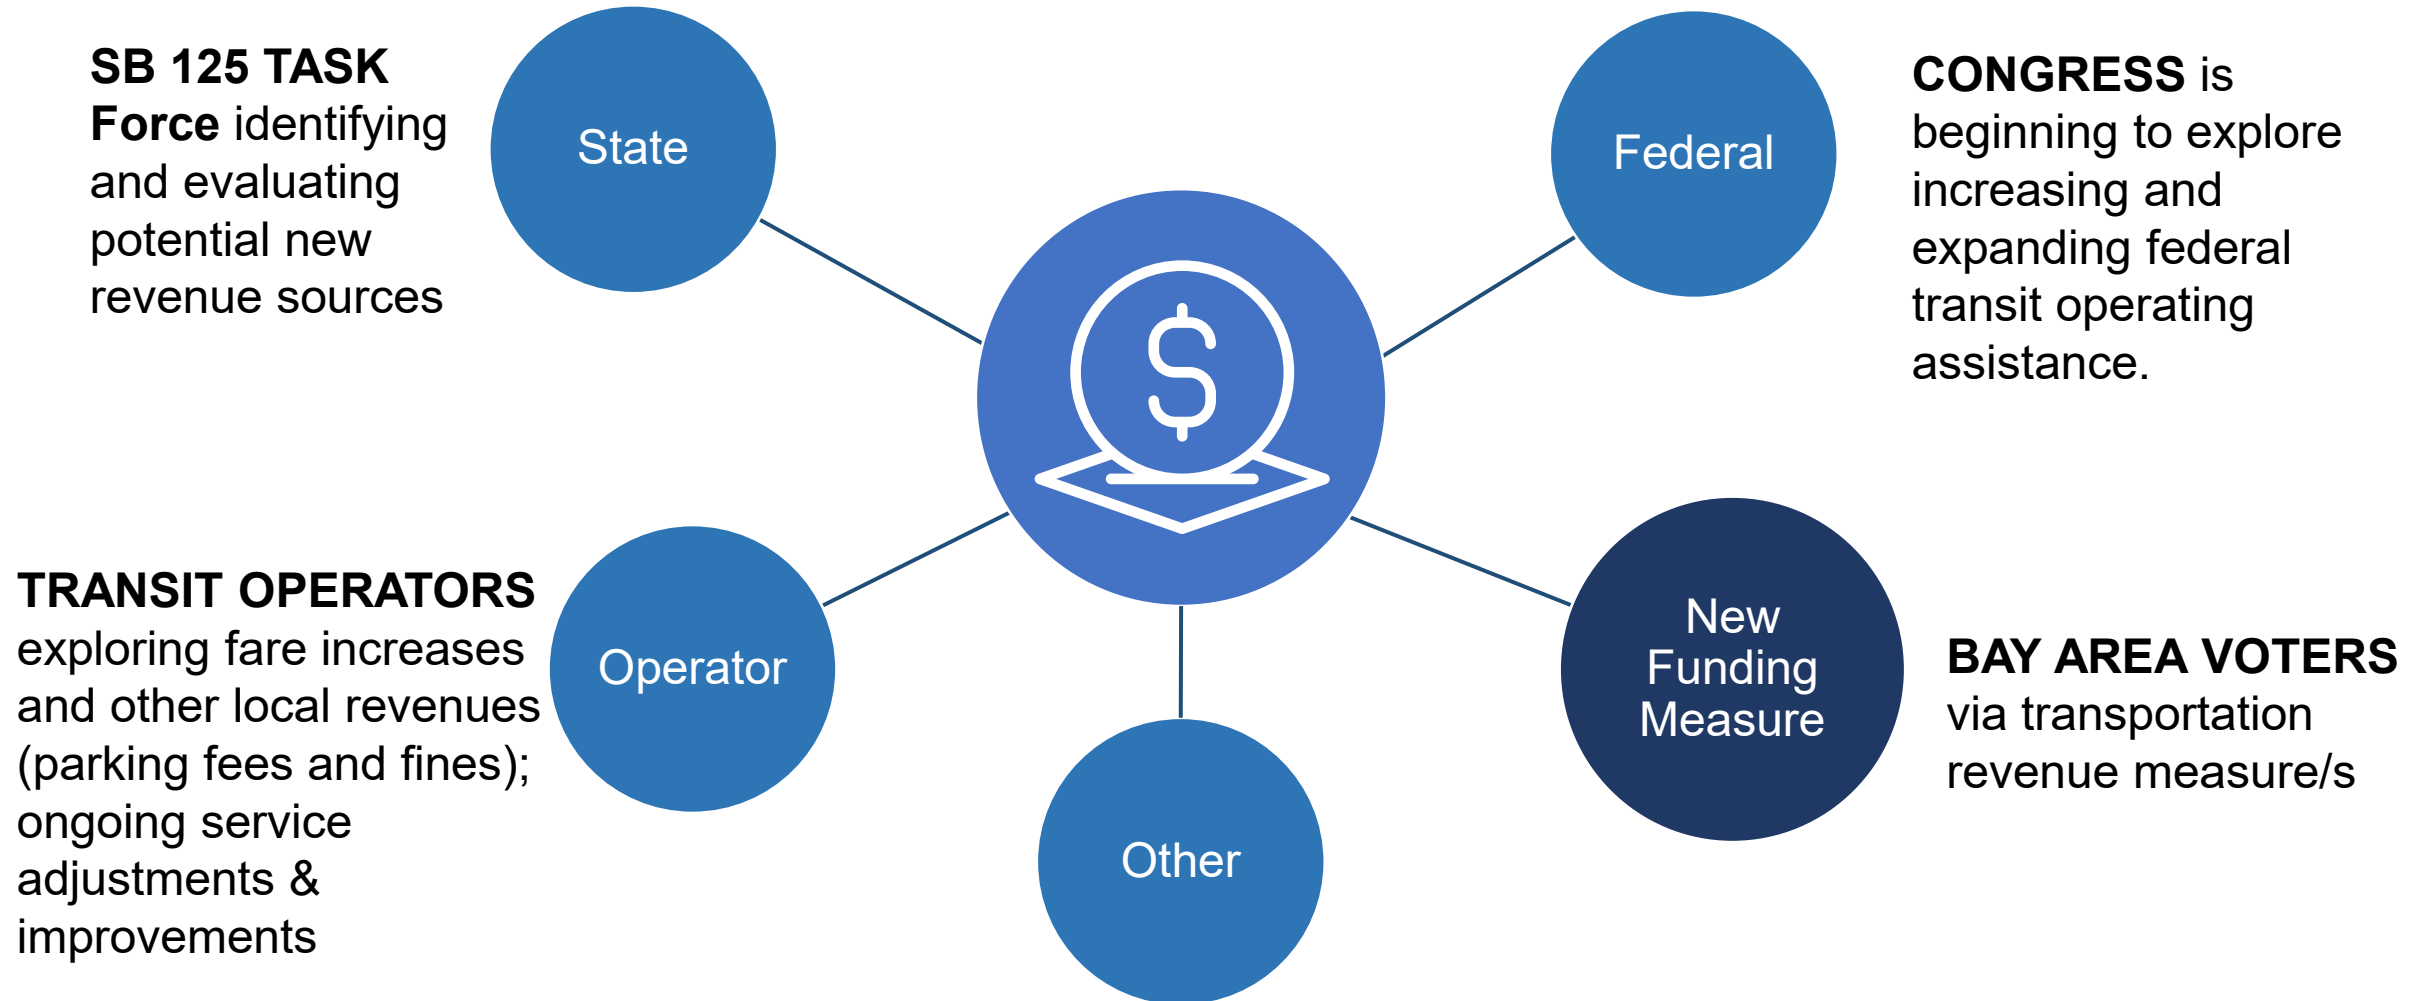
SB 125 TASK Force identifying and evaluating potential new revenue sources

State

Federal

CONGRESS is beginning to explore increasing and expanding federal transit operating assistance.

TRANSIT OPERATORS exploring fare increases and other local revenues (parking fees and fines); ongoing service adjustments & improvements

Operator

Other

New Funding Measure

BAY AREA VOTERS via transportation revenue measure/s